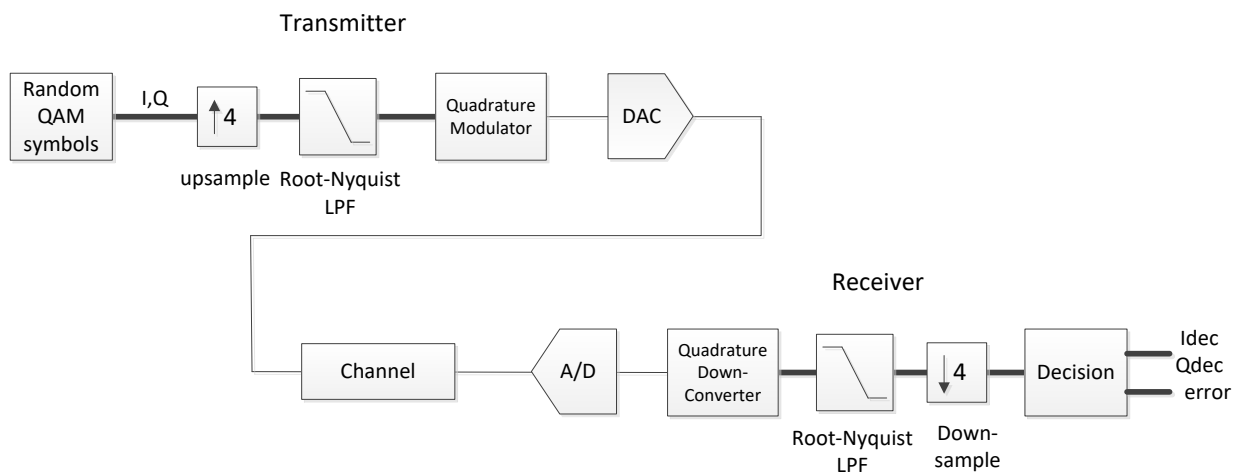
Transmitter

Random QAM symbols

I,Q

4

upsample

Root-Nyquist LPF

Quadrature Modulator

DAC

Receiver

Channel

A/D

Quadrature Down-Converter

Root-Nyquist LPF

4

Down-sample

Decision

Idec
Qdec
error